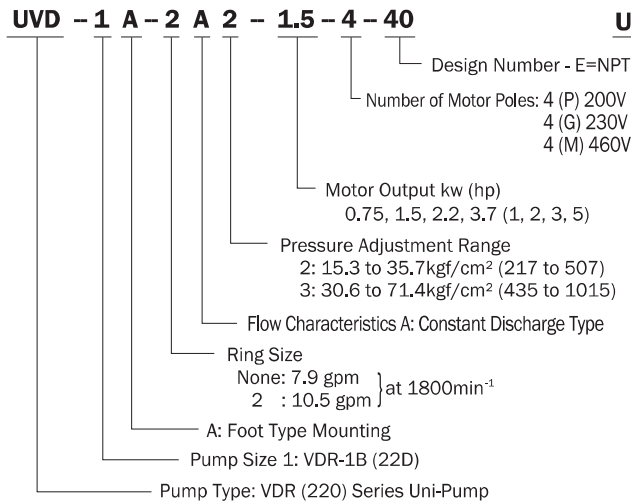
UVD – 1 A – 2 A 2 – 1.5 – 4 – 40 U

Design Number - E=NPT

Number of Motor Poles: 4 (P) 200V
4 (G) 230V
4 (M) 460V

Motor Output kw (hp)
0.75, 1.5, 2.2, 3.7 (1, 2, 3, 5)

Pressure Adjustment Range
2: 15.3 to 35.7kgf/cm² (217 to 507)
3: 30.6 to 71.4kgf/cm² (435 to 1015)

Flow Characteristics A: Constant Discharge Type

Ring Size
None: 7.9 gpm
2 : 10.5 gpm } at 1800min$^{-1}$

A: Foot Type Mounting

Pump Size 1: VDR-1B (22D)

Pump Type: VDR (220) Series Uni-Pump